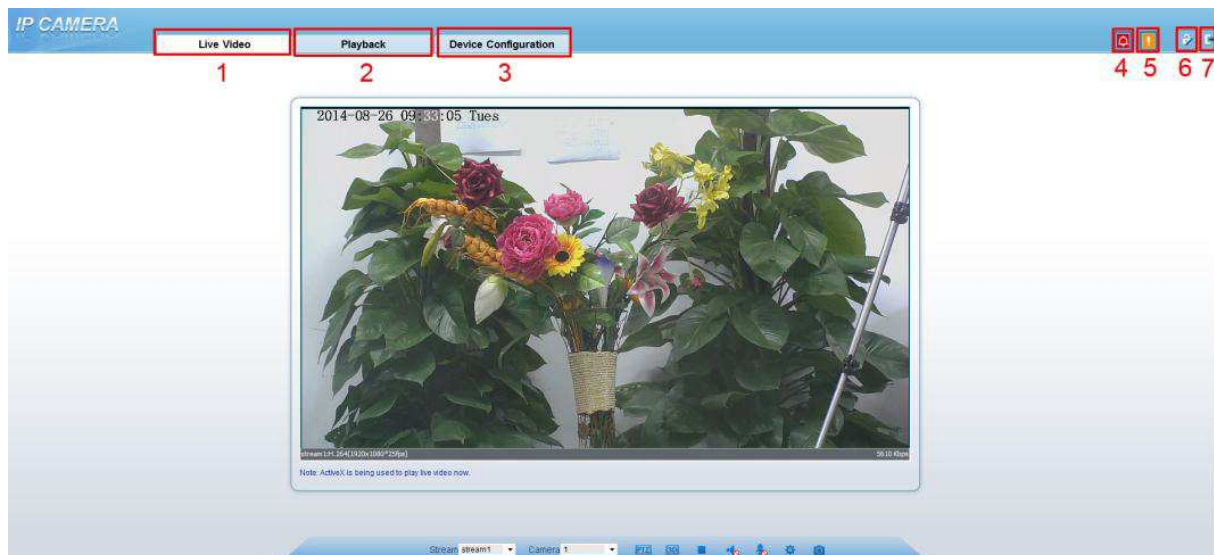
IP CAMERA

Live Video
1
Playback
2
Device Configuration
3

4 5 6 7

2014-08-26 09:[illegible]:05 Tues

stream1:H.264(1920x1080*25fps)
5610 Kbps

Note: ActiveX is being used to play live video now.

Stream stream1
Camera 1
PTZ